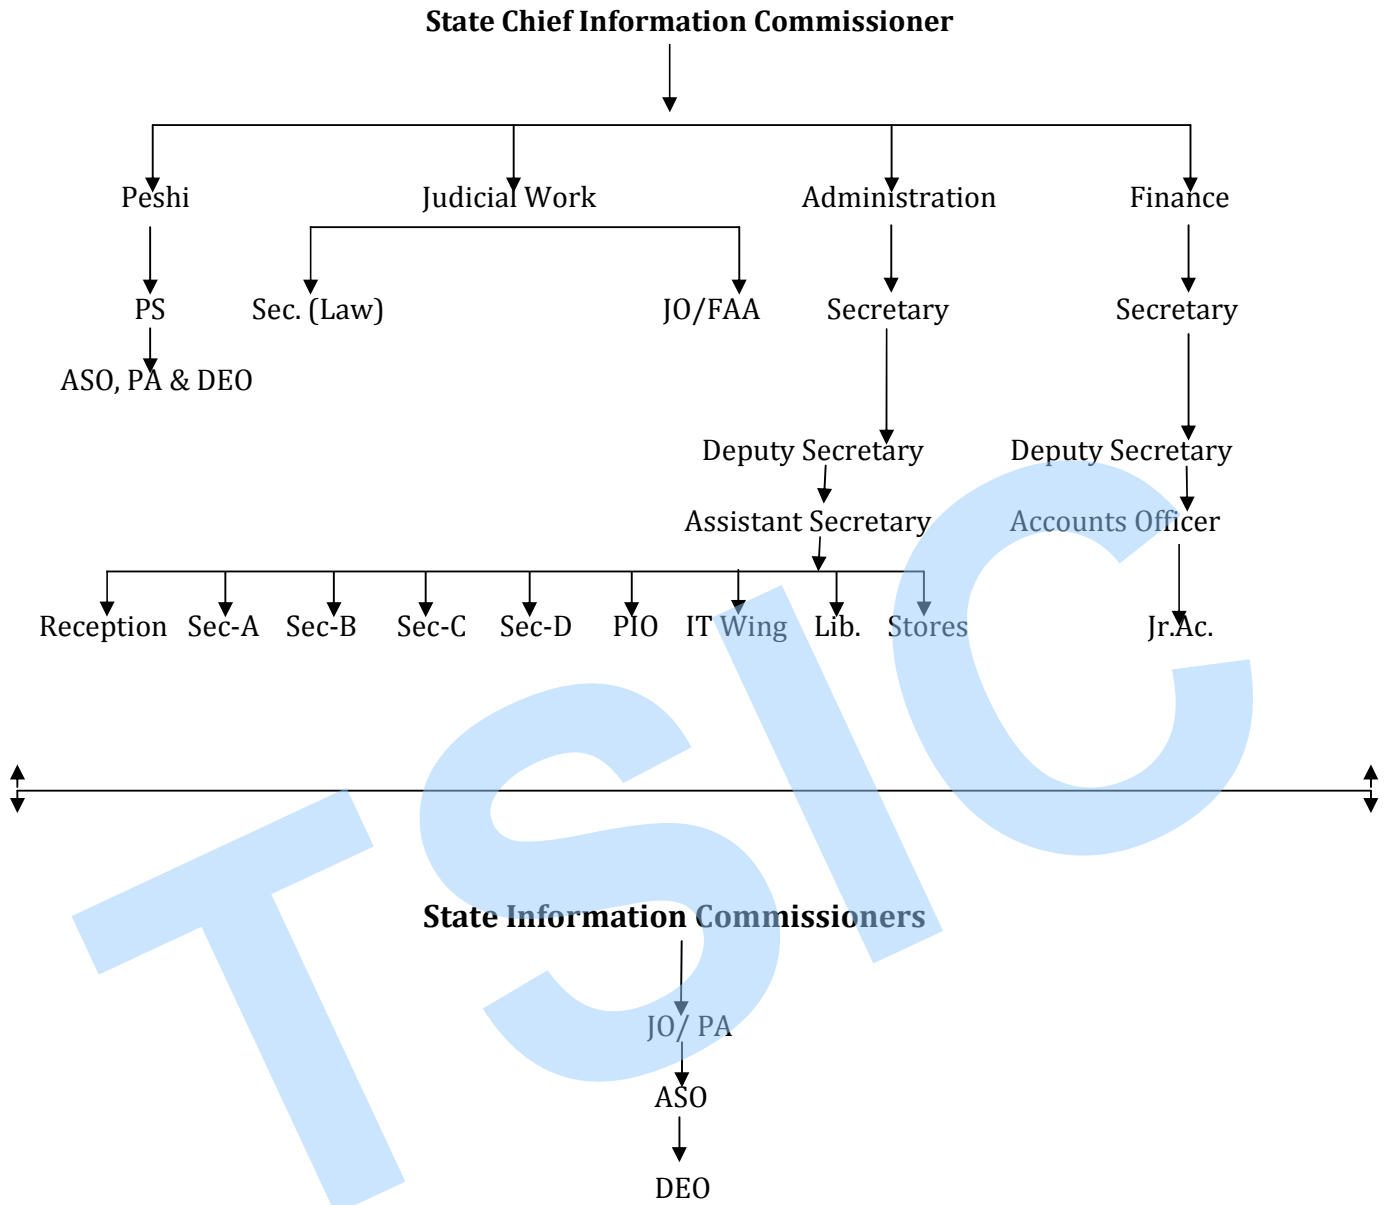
State Chief Information Commissioner

Peshi
Judicial Work
Administration
Finance

PS
ASO, PA & DEO

Sec. (Law)
JO/FAA

Secretary
Deputy Secretary
Assistant Secretary

Secretary
Deputy Secretary
Accounts Officer
Jr.Ac.

Reception
Sec-A
Sec-B
Sec-C
Sec-D
PIO
IT Wing
Lib.
Stores

TSIC

State Information Commissioners

JO/ PA
ASO
DEO